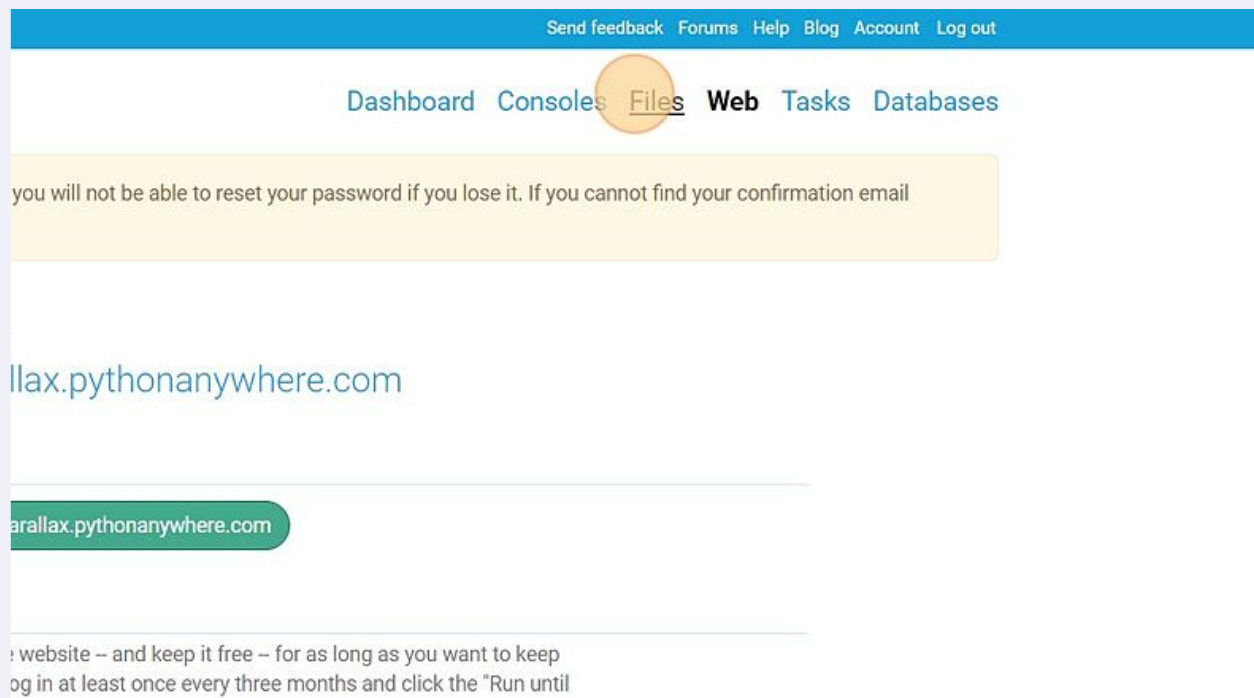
Send feedback Forums Help Blog Account Log out

Dashboard Consoles Files Web Tasks Databases

you will not be able to reset your password if you lose it. If you cannot find your confirmation email

llax.pythonanywhere.com

arallax.pythonanywhere.com

website -- and keep it free -- for as long as you want to keep

og in at least once every three months and click the "Run until